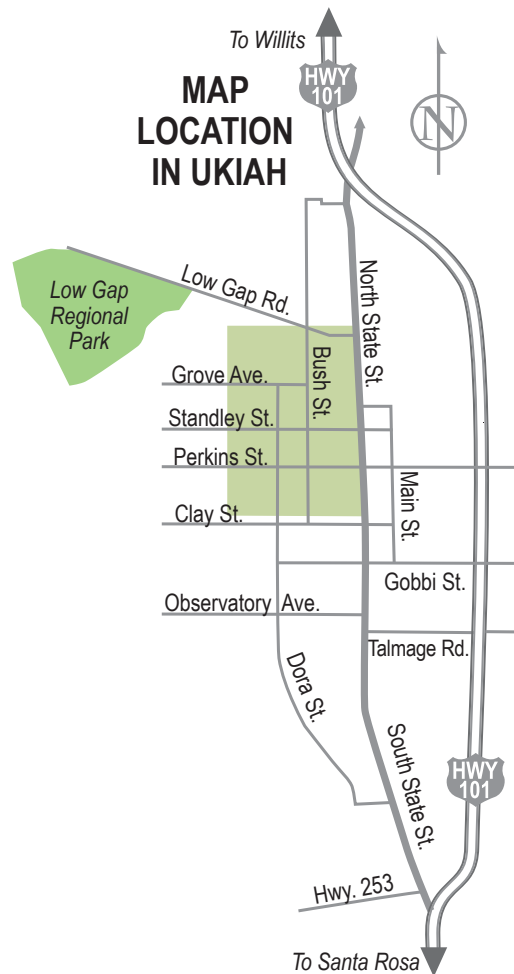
To Willits

HWY 101

MAP LOCATION IN UKIAH

N

Low Gap Regional Park

Low Gap Rd.

North State St.

Bush St.

Grove Ave.

Standley St.

Perkins St.

Main St.

Clay St.

Gobbi St.

Observatory Ave.

Talmage Rd.

Dora St.

South State St.

HWY 101

Hwy. 253

To Santa Rosa